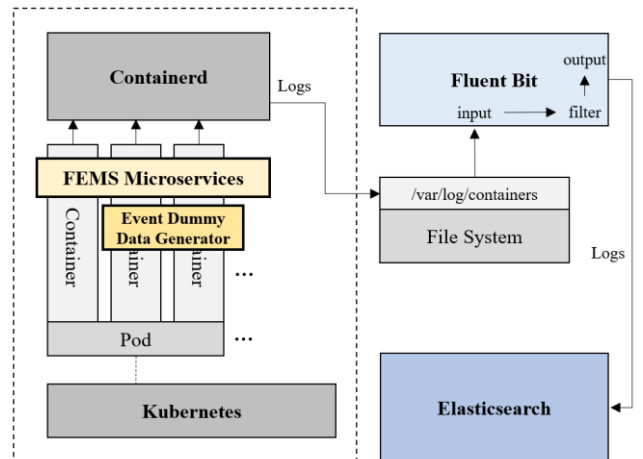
Containerd

Logs

FEMS Microservices

Container

Event Dummy Data Generator

iner

iner

…

Pod

…

Kubernetes

Fluent Bit

output

input

filter

/var/log/containers

File System

Logs

Elasticsearch